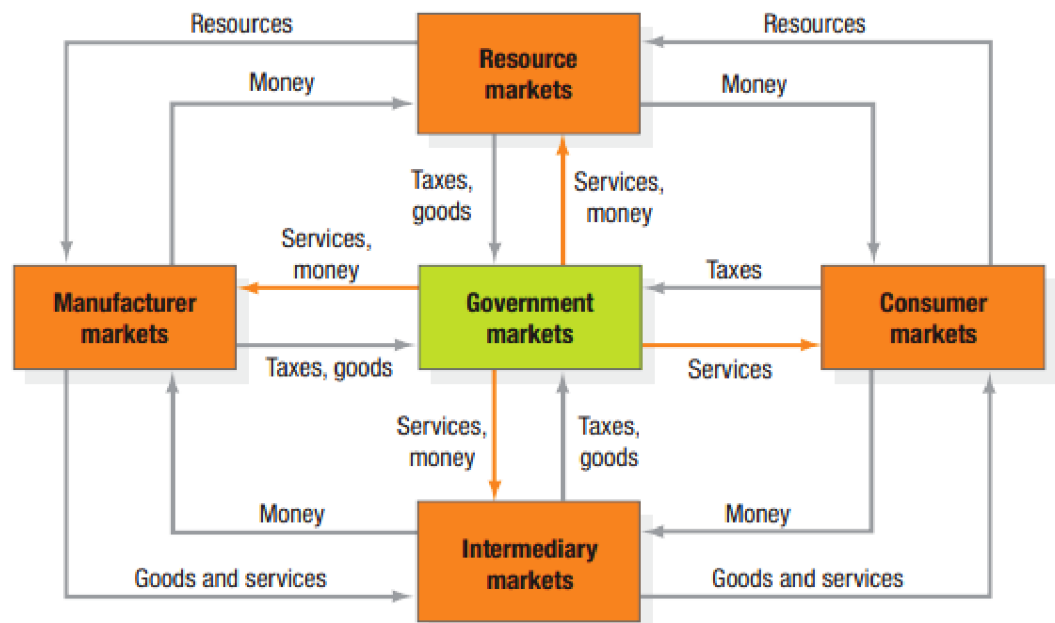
Resources

Resource markets

Resources

Money

Money

Taxes, goods

Services, money

Services, money

Taxes

Manufacturer markets

Government markets

Consumer markets

Taxes, goods

Services

Services, money

Taxes, goods

Money

Intermediary markets

Money

Goods and services

Goods and services